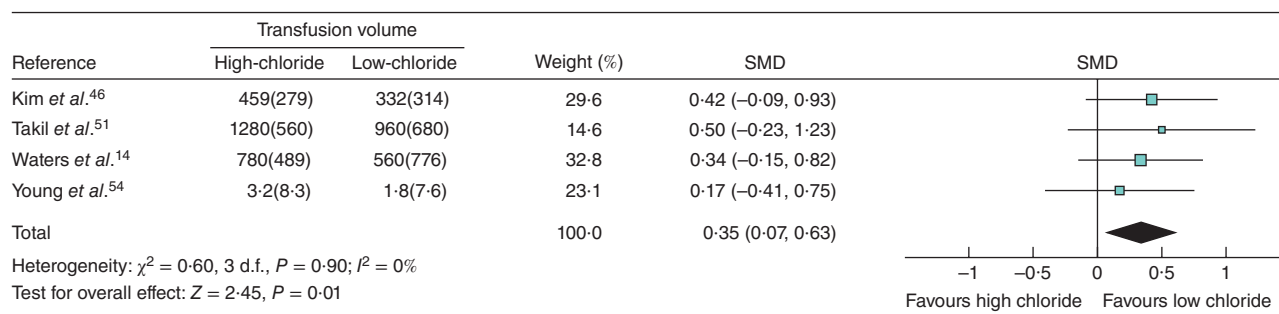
| Reference | Transfusion volume High-chloride | Transfusion volume Low-chloride | Weight (%) | SMD | SMD |
|---|---|---|---|---|---|
| Kim *et al*.$^{46}$ | 459(279) | 332(314) | 29·6 | 0·42 (–0·09, 0·93) | |
| Takil *et al*.$^{51}$ | 1280(560) | 960(680) | 14·6 | 0·50 (–0·23, 1·23) | |
| Waters *et al*.$^{14}$ | 780(489) | 560(776) | 32·8 | 0·34 (–0·15, 0·82) | |
| Young *et al*.$^{54}$ | 3·2(8·3) | 1·8(7·6) | 23·1 | 0·17 (–0·41, 0·75) | |
| Total | | | 100·0 | 0·35 (0·07, 0·63) | |

Heterogeneity: $\chi^2 = 0{\cdot}60$, 3 d.f., $P = 0{\cdot}90$; $I^2 = 0\%$
Test for overall effect: $Z = 2{\cdot}45$, $P = 0{\cdot}01$

–1 –0·5 0 0·5 1
Favours high chloride Favours low chloride